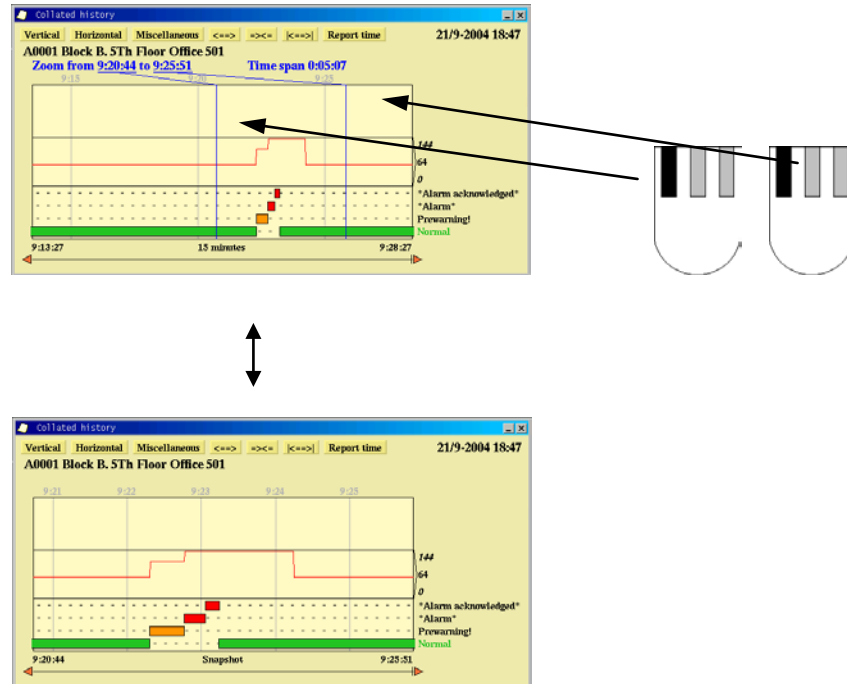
Collated history

Vertical Horizontal Miscellaneous <==> =><= |<==>| Report time 21/9-2004 18:47

A0001 Block B. 5Th Floor Office 501

Zoom from 9:20:44 to 9:25:51 Time span 0:05:07

9:15 9:20 9:25

144

64

0

*Alarm acknowledged*

*Alarm*

Prewarning!

Normal

9:13:27 15 minutes 9:28:27

Collated history

Vertical Horizontal Miscellaneous <==> =><= |<==>| Report time 21/9-2004 18:47

A0001 Block B. 5Th Floor Office 501

9:21 9:22 9:23 9:24 9:25

144

64

0

*Alarm acknowledged*

*Alarm*

Prewarning!

Normal

9:20:44 Snapshot 9:25:51